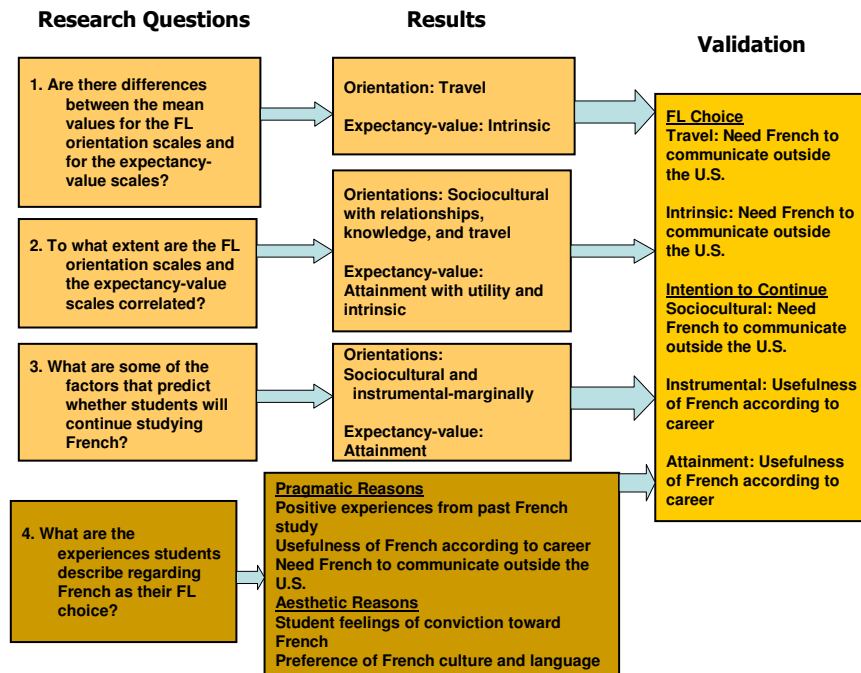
Research Questions

Results

Validation

1. Are there differences between the mean values for the FL orientation scales and for the expectancy-value scales?

Orientation: Travel

Expectancy-value: Intrinsic

2. To what extent are the FL orientation scales and the expectancy-value scales correlated?

Orientations: Sociocultural with relationships, knowledge, and travel

Expectancy-value: Attainment with utility and intrinsic

3. What are some of the factors that predict whether students will continue studying French?

Orientations: Sociocultural and instrumental-marginally

Expectancy-value: Attainment

4. What are the experiences students describe regarding French as their FL choice?

Pragmatic Reasons
Positive experiences from past French study
Usefulness of French according to career
Need French to communicate outside the U.S.
Aesthetic Reasons
Student feelings of conviction toward French
Preference of French culture and language

FL Choice
Travel: Need French to communicate outside the U.S.

Intrinsic: Need French to communicate outside the U.S.

Intention to Continue
Sociocultural: Need French to communicate outside the U.S.

Instrumental: Usefulness of French according to career

Attainment: Usefulness of French according to career